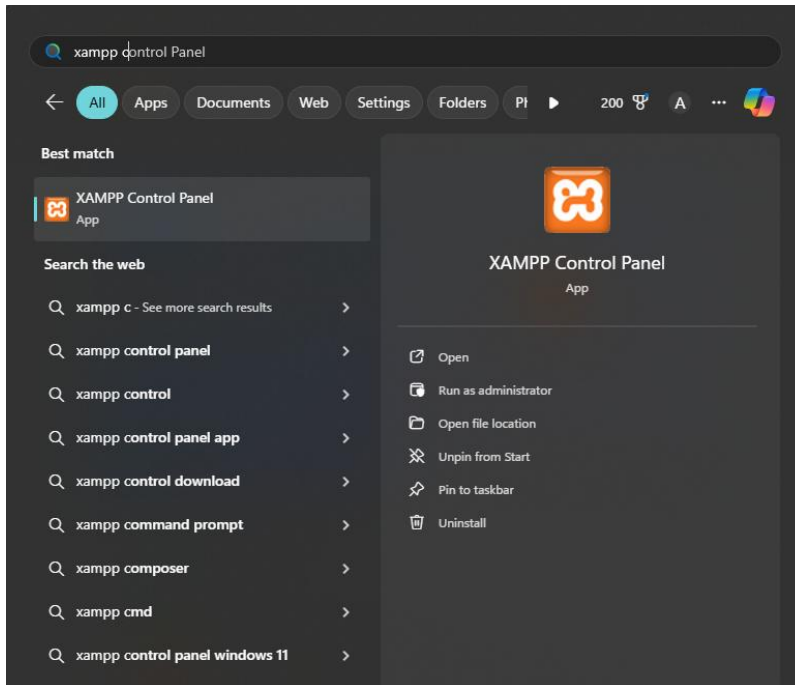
xampp control Panel

All Apps Documents Web Settings Folders Ph 200 A ···

Best match

XAMPP Control Panel
App

Search the web

xampp c - See more search results

xampp control panel

xampp control

xampp control panel app

xampp control download

xampp command prompt

xampp composer

xampp cmd

xampp control panel windows 11

XAMPP Control Panel
App

Open

Run as administrator

Open file location

Unpin from Start

Pin to taskbar

Uninstall